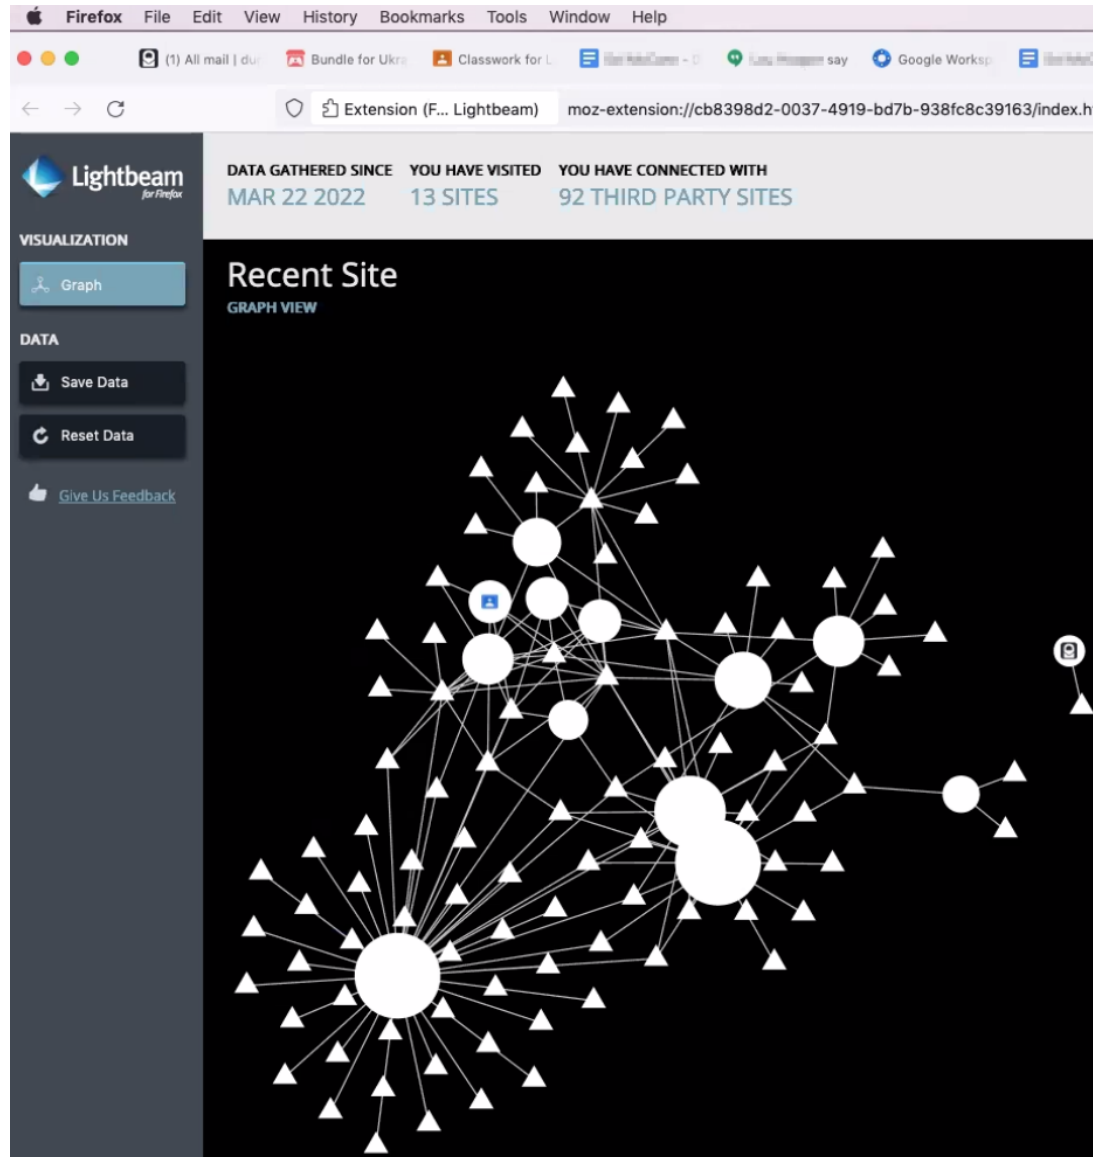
Firefox File Edit View History Bookmarks Tools Window Help

(1) All mail | du Bundle for Ukr Classwork for L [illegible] - D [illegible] say Google Worksp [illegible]

Extension (F... Lightbeam) moz-extension://cb8398d2-0037-4919-bd7b-938fc8c39163/index.h

Lightbeam for Firefox

DATA GATHERED SINCE
MAR 22 2022

YOU HAVE VISITED
13 SITES

YOU HAVE CONNECTED WITH
92 THIRD PARTY SITES

VISUALIZATION

Graph

DATA

Save Data

Reset Data

Give Us Feedback

Recent Site
GRAPH VIEW